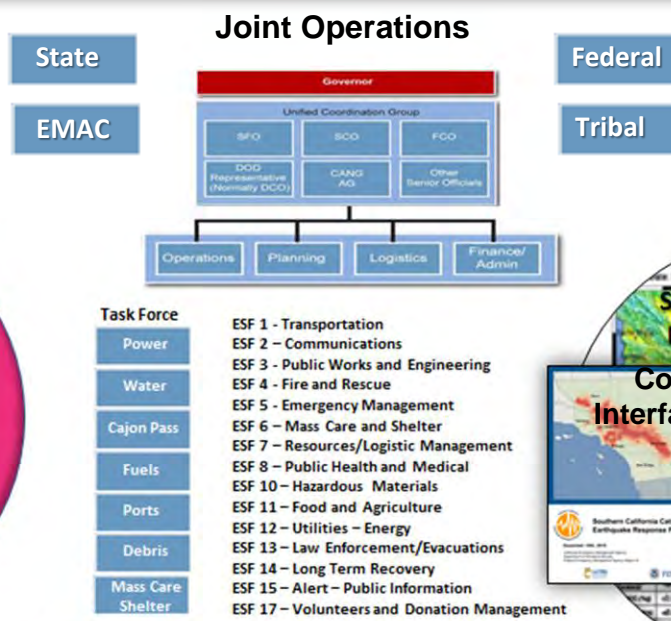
Joint Operations

State

EMAC

Federal

Tribal

Governor

Unified Coordination Group

SFO

SCO

FCO

DOD Representative (Normally DCO)

CANG AG

Other Senior Officials

Operations

Planning

Logistics

Finance/ Admin

Task Force

Power

Water

Cajon Pass

Fuels

Ports

Debris

Mass Care Shelter

ESF 1 - Transportation
ESF 2 – Communications
ESF 3 - Public Works and Engineering
ESF 4 - Fire and Rescue
ESF 5 - Emergency Management
ESF 6 – Mass Care and Shelter
ESF 7 – Resources/Logistic Management
ESF 8 – Public Health and Medical
ESF 10 – Hazardous Materials
ESF 11 – Food and Agriculture
ESF 12 – Utilities – Energy
ESF 13 – Law Enforcement/Evacuations
ESF 14 – Long Term Recovery
ESF 15 – Alert – Public Information
ESF 17 – Volunteers and Donation Management

Co
Interfa

Southern California Cat
Earthquake Response